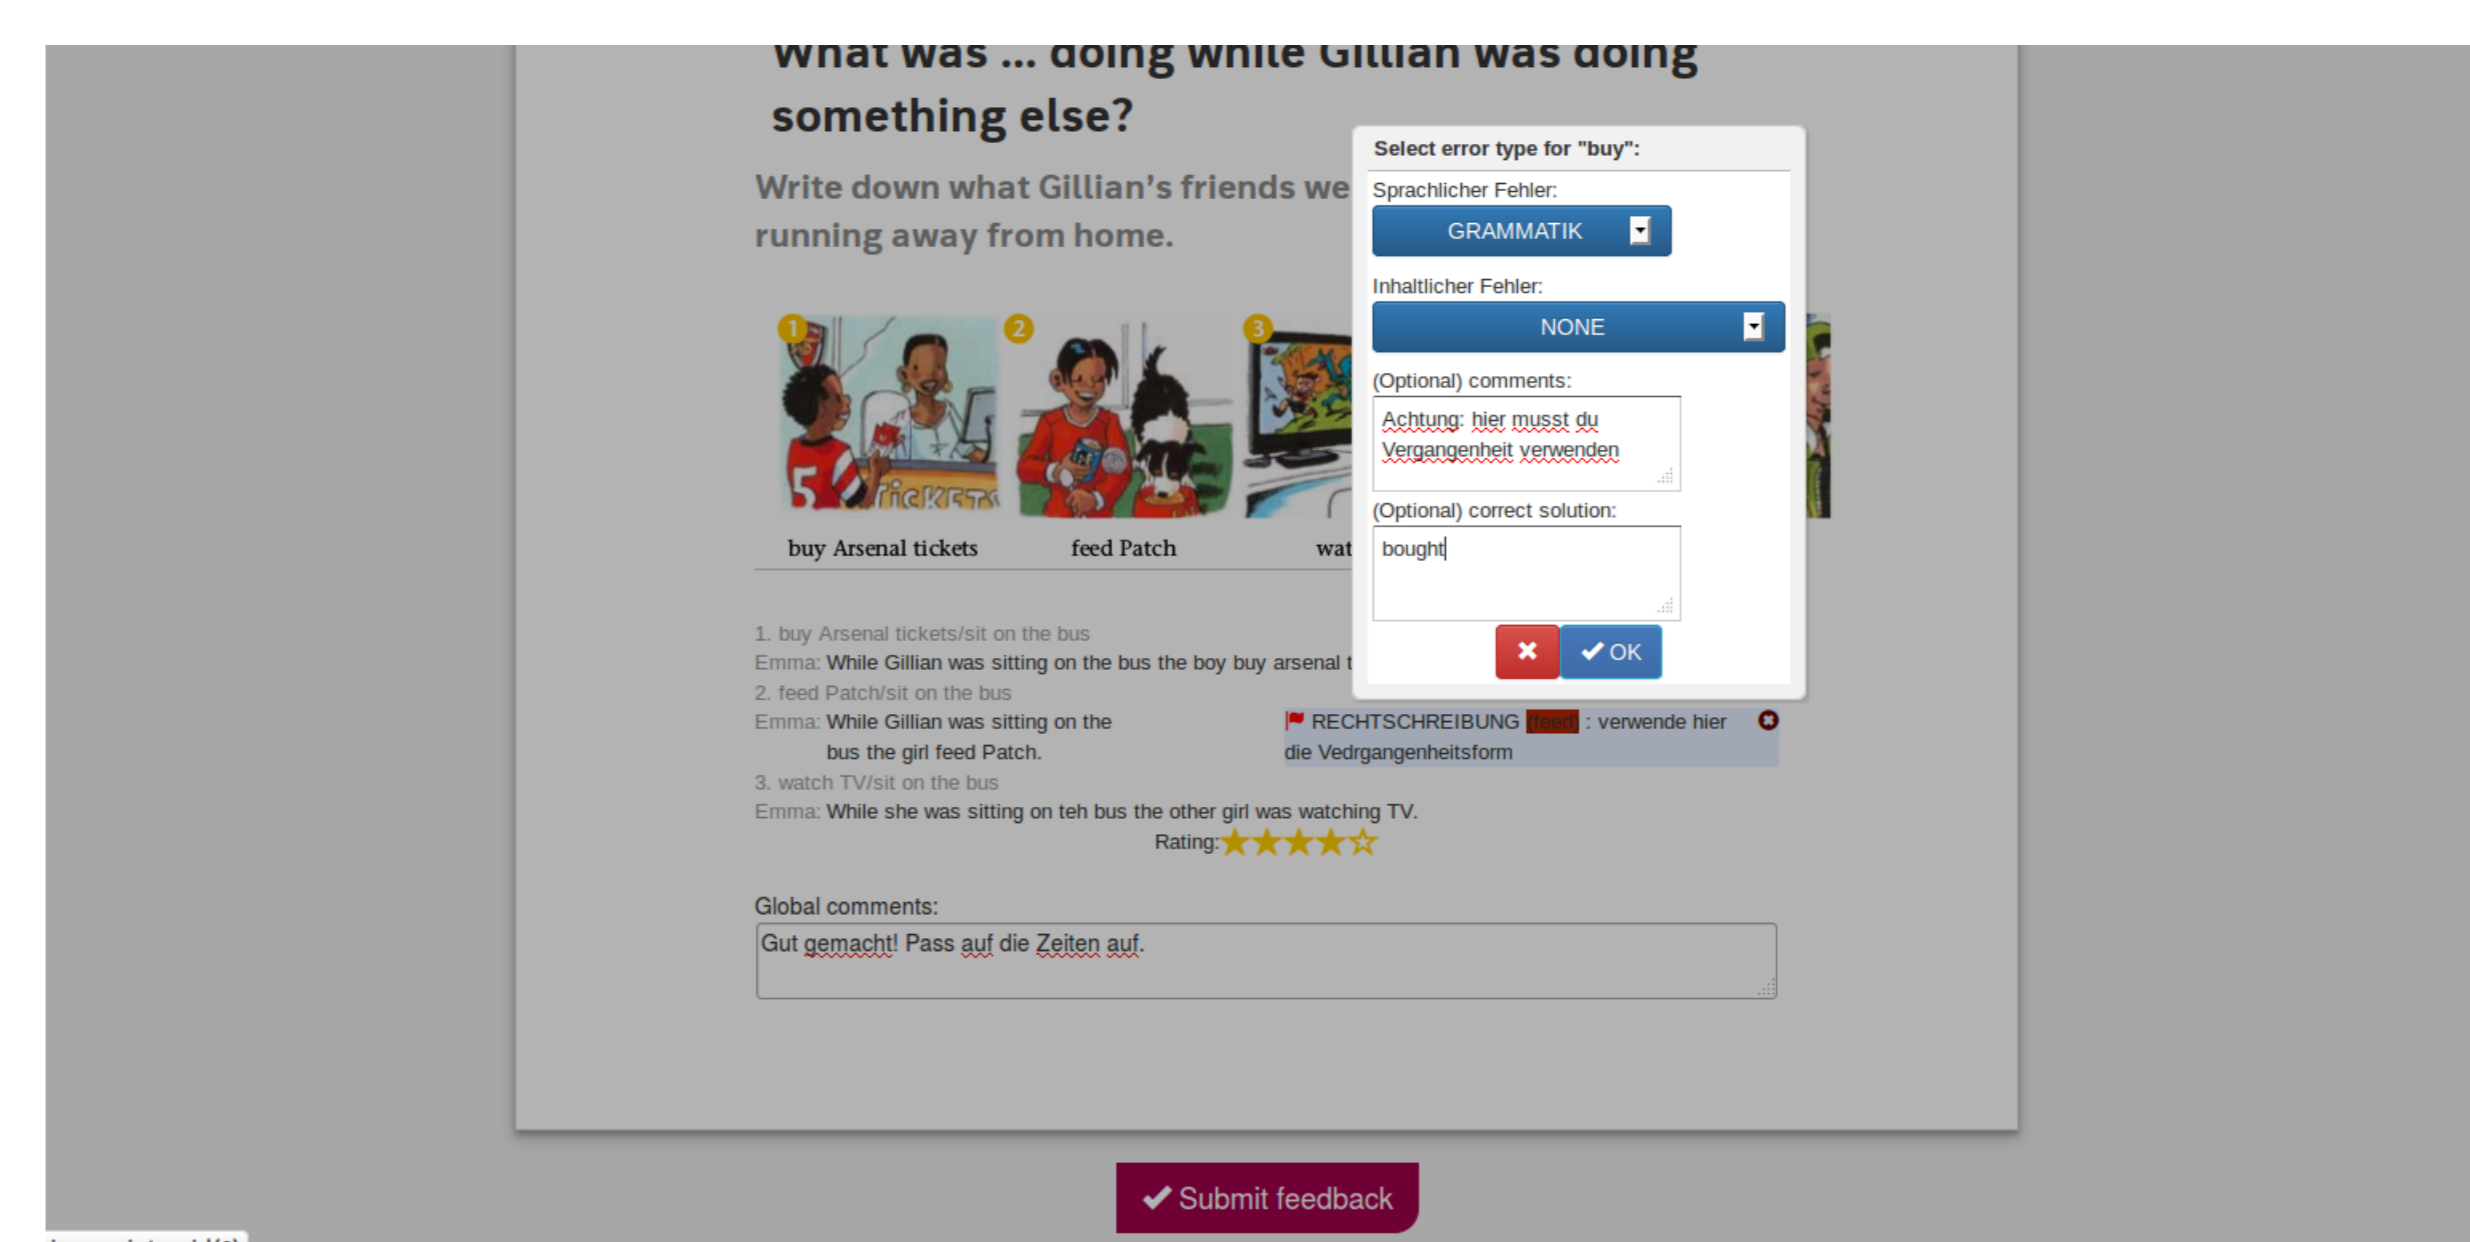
What was ... doing while Gillian was doing something else?

Write down what Gillian's friends we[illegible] running away from home.

1 2 3

buy Arsenal tickets

feed Patch

wat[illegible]

Select error type for "buy":

Sprachlicher Fehler:

GRAMMATIK

Inhaltlicher Fehler:

NONE

(Optional) comments:

Achtung: hier musst du Vergangenheit verwenden

(Optional) correct solution:

bought

✖ ✔ OK

1. buy Arsenal tickets/sit on the bus

Emma: While Gillian was sitting on the bus the boy buy arsenal t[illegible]

2. feed Patch/sit on the bus

Emma: While Gillian was sitting on the bus the girl feed Patch.

RECHTSCHREIBUNG (feed) : verwende hier die Vedrgangenheitsform

3. watch TV/sit on the bus

Emma: While she was sitting on teh bus the other girl was watching TV.

Rating:

Global comments:

Gut gemacht! Pass auf die Zeiten auf.

✔ Submit feedback